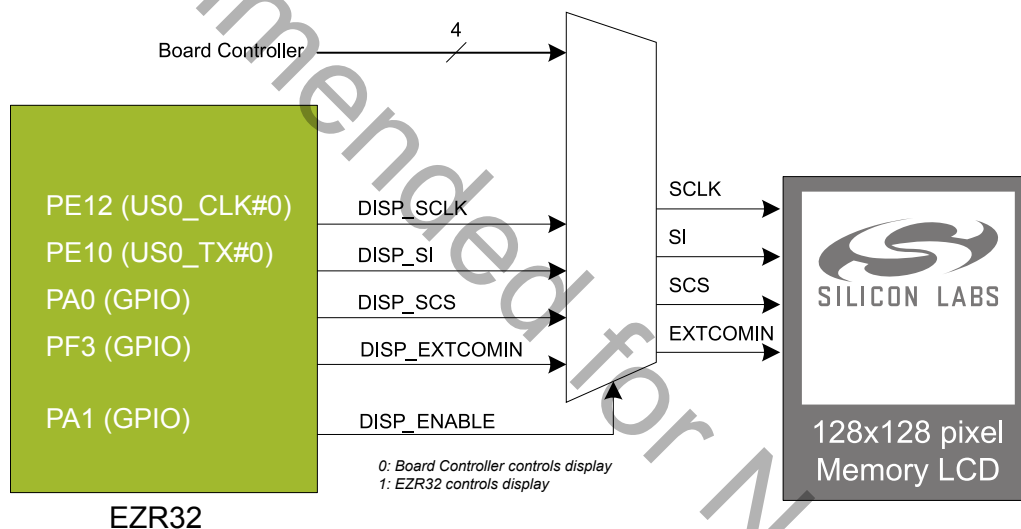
Board Controller

4

PE12 (US0_CLK#0)
PE10 (US0_TX#0)
PA0 (GPIO)
PF3 (GPIO)
PA1 (GPIO)

EZR32

DISP_SCLK
DISP_SI
DISP_SCS
DISP_EXTCOMIN
DISP_ENABLE

0: Board Controller controls display
1: EZR32 controls display

SCLK
SI
SCS
EXTCOMIN

SILICON LABS

128x128 pixel
Memory LCD

mended for N